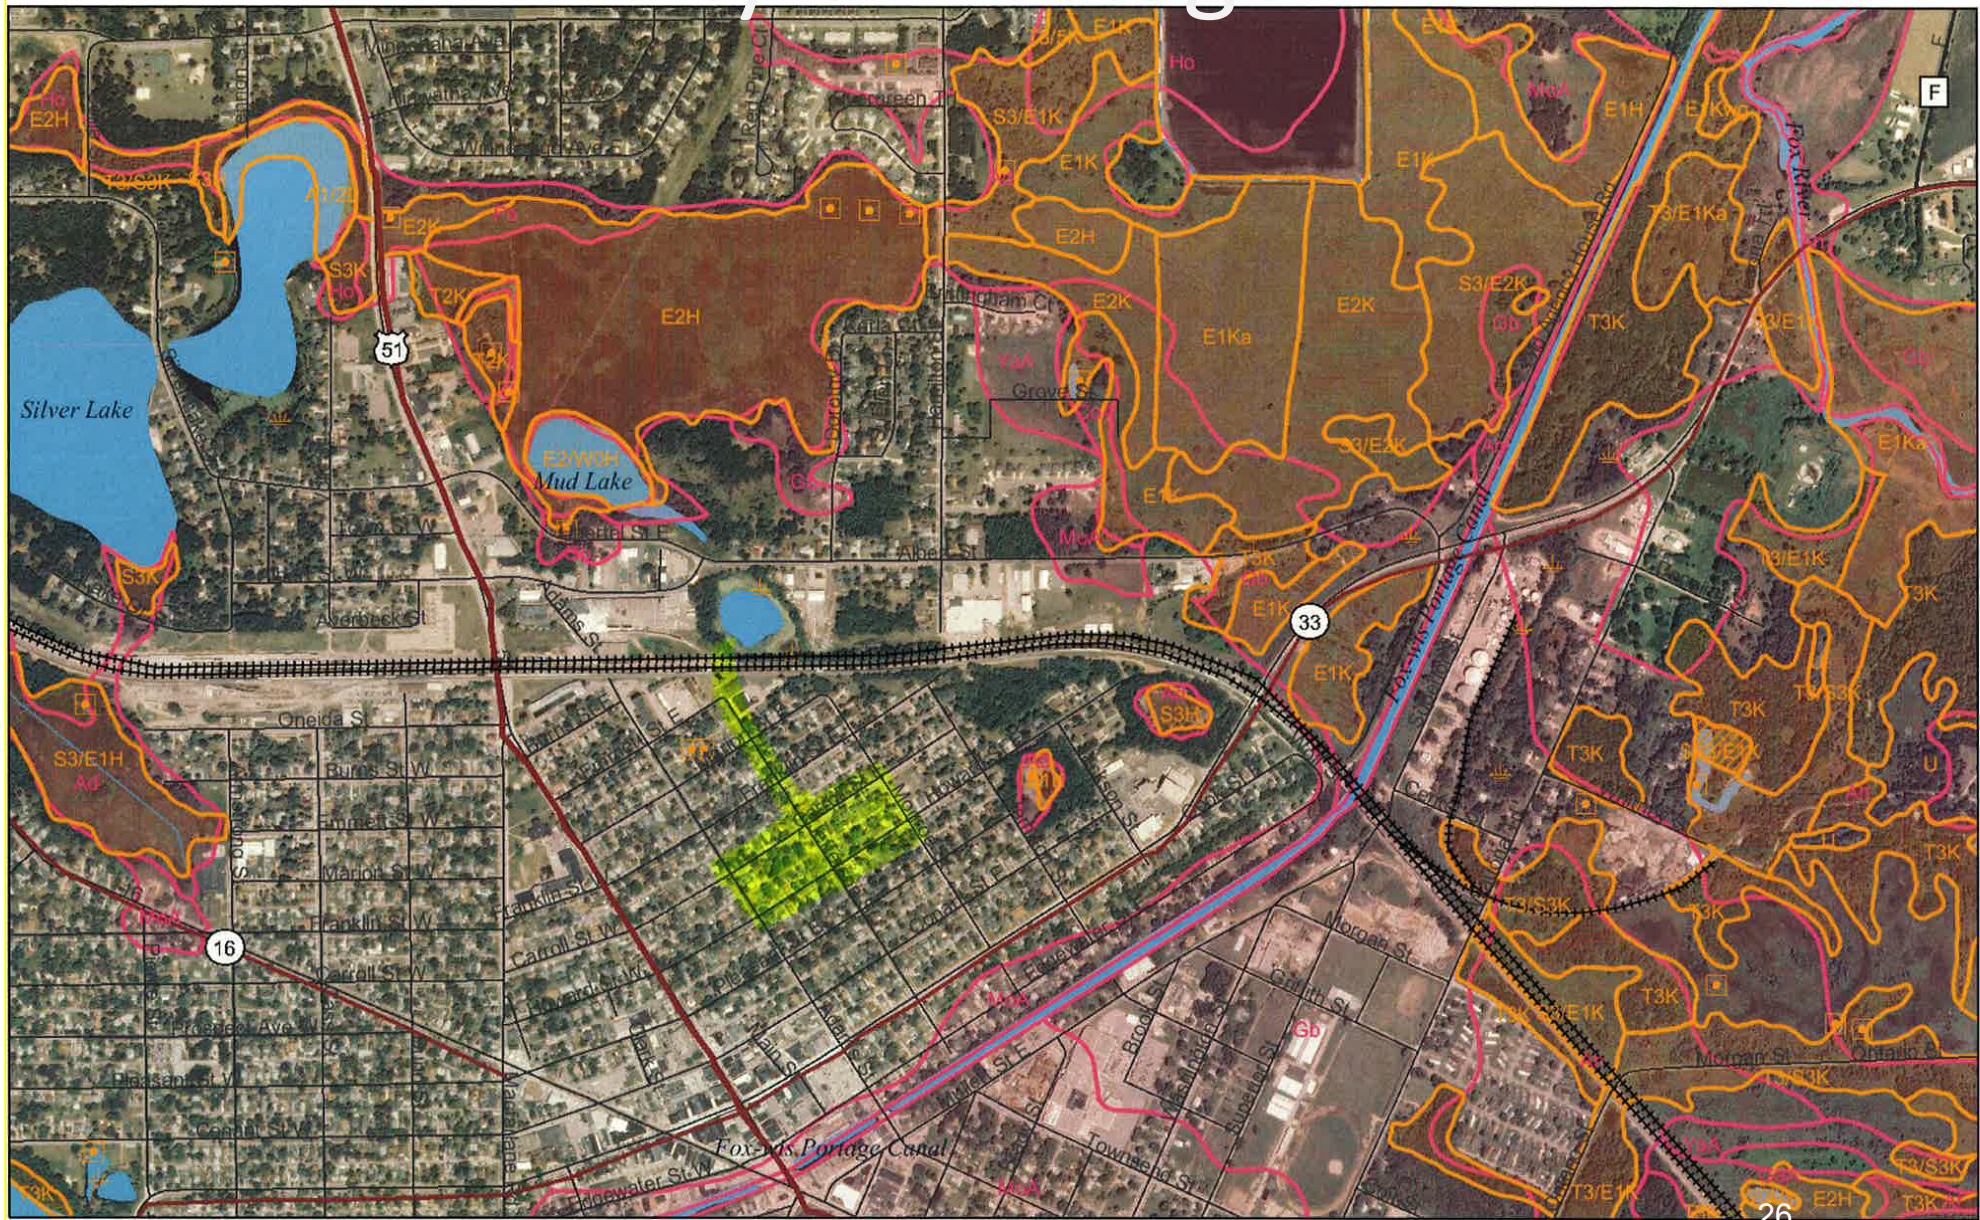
F
E2H
T3/S3K
A1/2K
E2K
S3K
Ho
E2H
T2K
T2K
51
Silver Lake
E2/W0H
Mud Lake
S3K
S3/E1K
E1K
E1K
Ho
E1K
E1H
E1K
E2H
E2K
E2K
E1Ka
S3/E2K
T3K
T3/E1Ka
E1Ka
S3/E2K
Grove St
E1K
E1K
33
E1K
T3/E1K
T3K
T3K
T3K
T3K
T3K
S3H
S3/E1H
Ad
Oneida St
Burns St W
Marion St W
Franklin St W
16
Carroll St W
Pleasant Ave W
Morgan St
Gb
T3K
T3/S3K
T3/S3K
Fox-Wis Portage Canal
Edgewater St W
T3/E1K
T3/S3K
E2H
26
Fox River